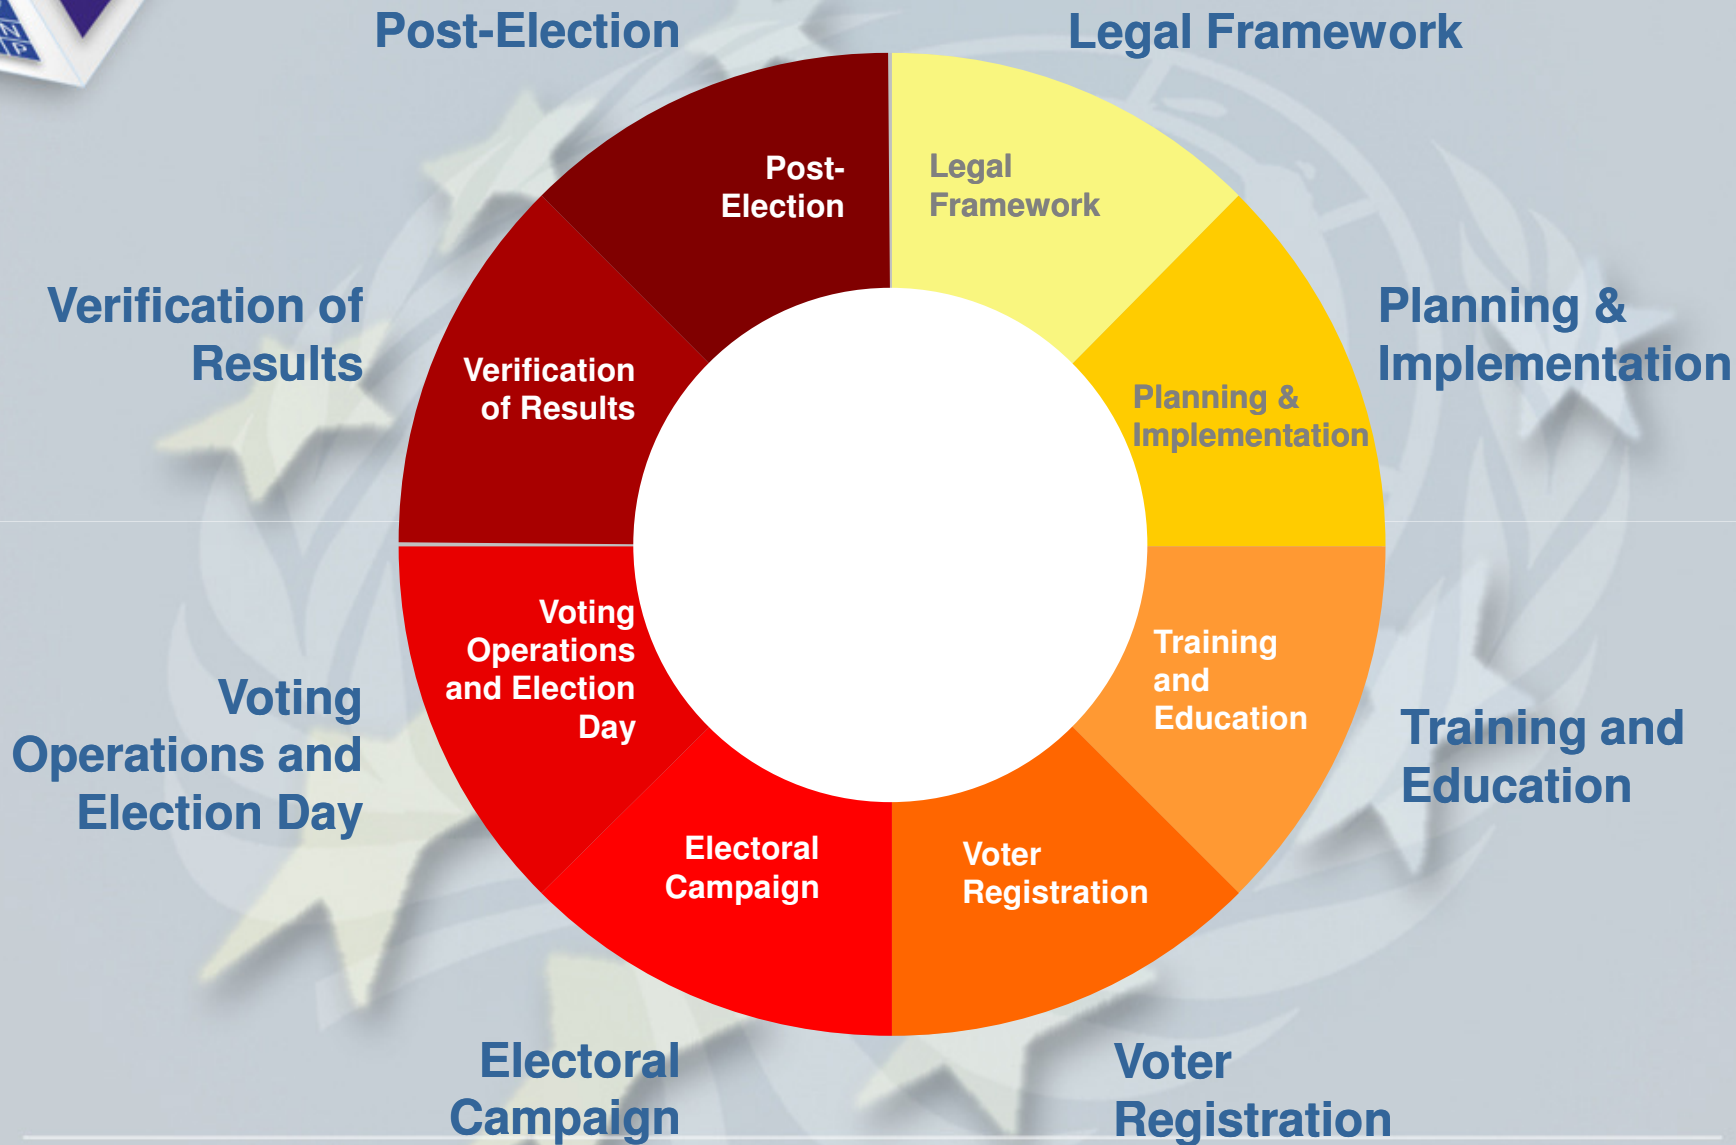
N
P

Post-Election

Legal Framework

Post-Election

Legal Framework

Verification of Results

Verification of Results

Planning & Implementation

Planning & Implementation

Voting Operations and Election Day

Voting Operations and Election Day

Training and Education

Training and Education

Electoral Campaign

Voter Registration

Electoral Campaign

Voter Registration